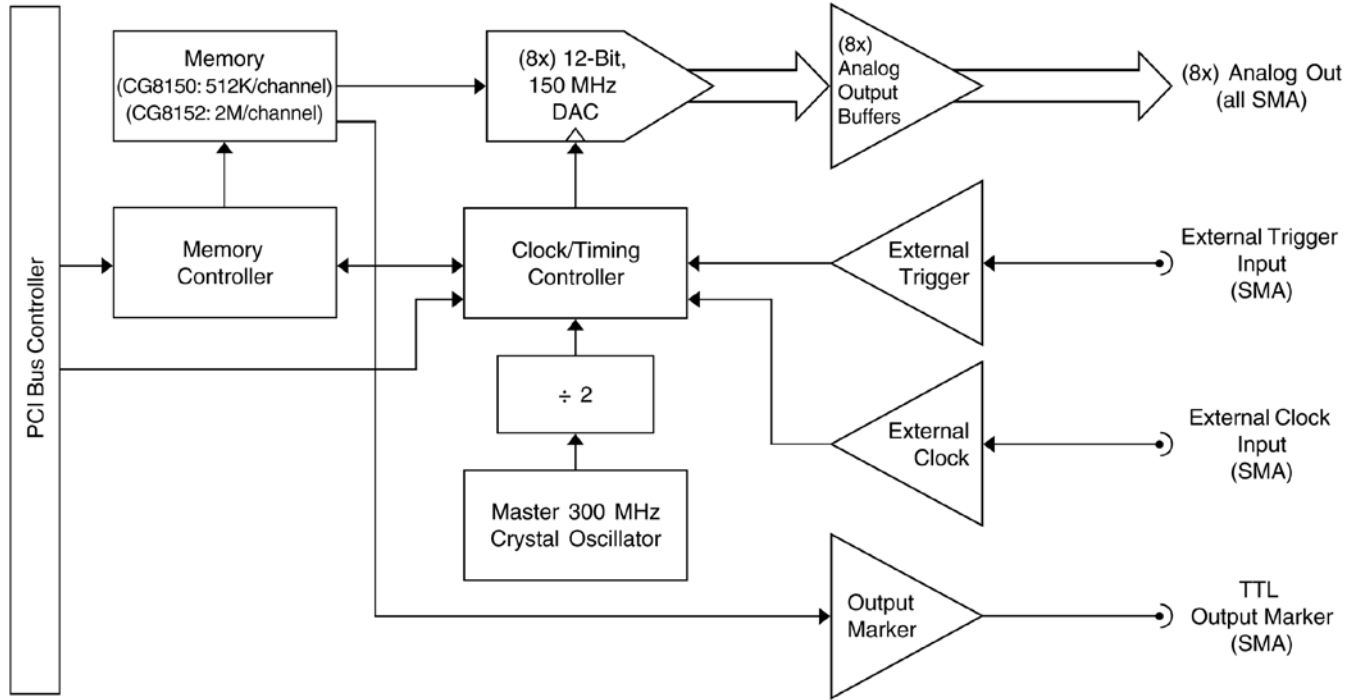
PCI Bus Controller

Memory
(CG8150: 512K/channel)
(CG8152: 2M/channel)

(8x) 12-Bit,
150 MHz
DAC

(8x)
Analog
Output
Buffers

(8x) Analog Out
(all SMA)

Memory
Controller

Clock/Timing
Controller

External
Trigger

External Trigger
Input
(SMA)

÷ 2

External
Clock

External Clock
Input
(SMA)

Master 300 MHz
Crystal Oscillator

Output
Marker

TTL
Output Marker
(SMA)